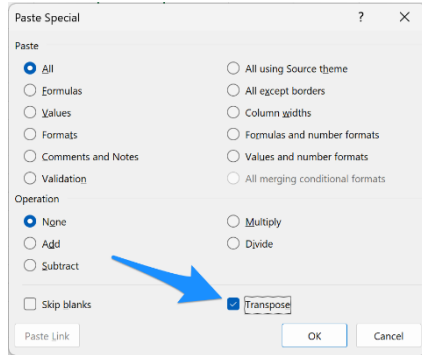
Paste Special ? ✕

Paste

All

Formulas

Values

Formats

Comments and Notes

Validation

All using Source theme

All except borders

Column widths

Formulas and number formats

Values and number formats

All merging conditional formats

Operation

None

Add

Subtract

Multiply

Divide

Skip blanks

Transpose

Paste Link

OK

Cancel